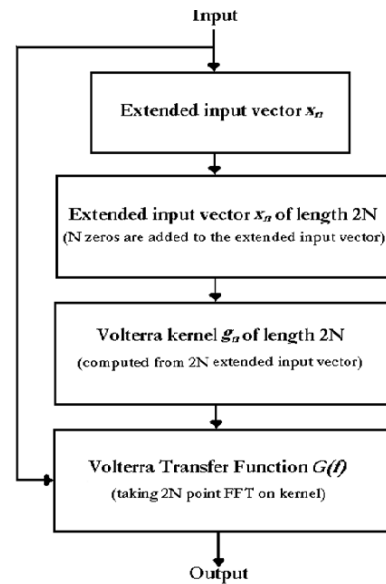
Input

Extended input vector $x_n$

Extended input vector $x_n$ of length 2N
(N zeros are added to the extended input vector)

Volterra kernel $g_n$ of length 2N
(computed from 2N extended input vector)

Volterra Transfer Function $G(f)$
(taking 2N point FFT on kernel)

Output